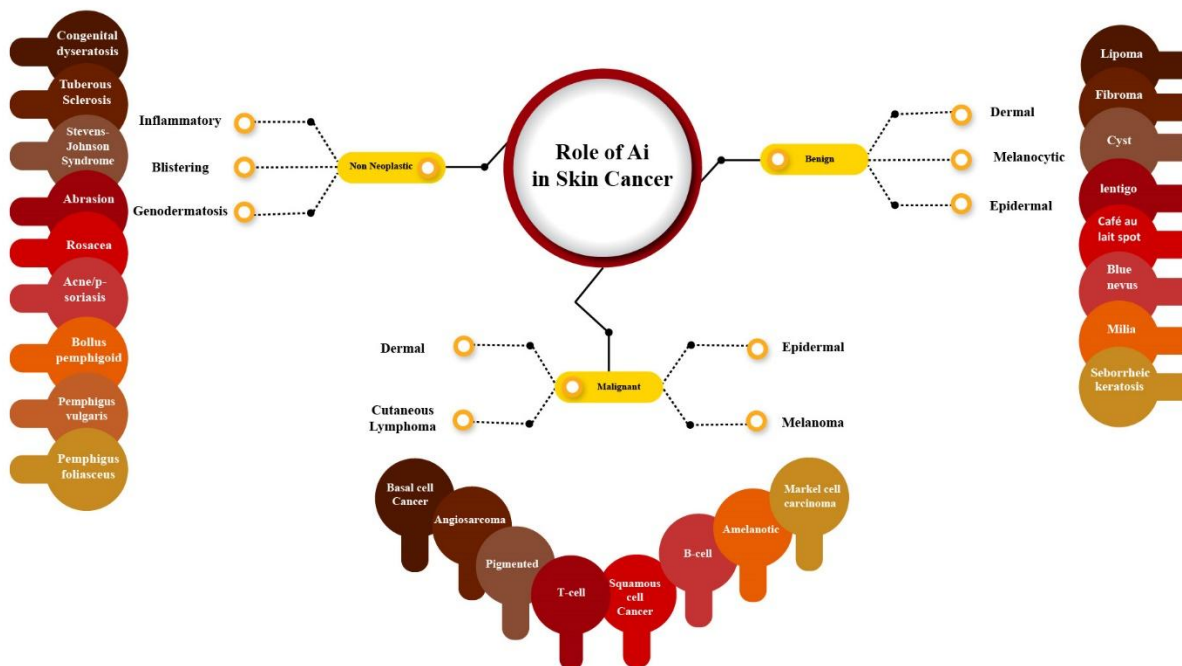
Role of Ai in Skin Cancer

Non Neoplastic

Inflammatory

Blistering

Genodermatosis

Congenital dyseratosis

Tuberous Sclerosis

Stevens-Johnson Syndrome

Abrasion

Rosacea

Acne/psoriasis

Bollus pemphigoid

Pemphigus vulgaris

Pemphigus foliasceus

Benign

Dermal

Melanocytic

Epidermal

Lipoma

Fibroma

Cyst

lentigo

Café au lait spot

Blue nevus

Milia

Seborrheic keratosis

Malignant

Dermal

Cutaneous Lymphoma

Epidermal

Melanoma

Basal cell Cancer

Angiosarcoma

Pigmented

T-cell

Squamous cell Cancer

B-cell

Amelanotic

Markel cell carcinoma